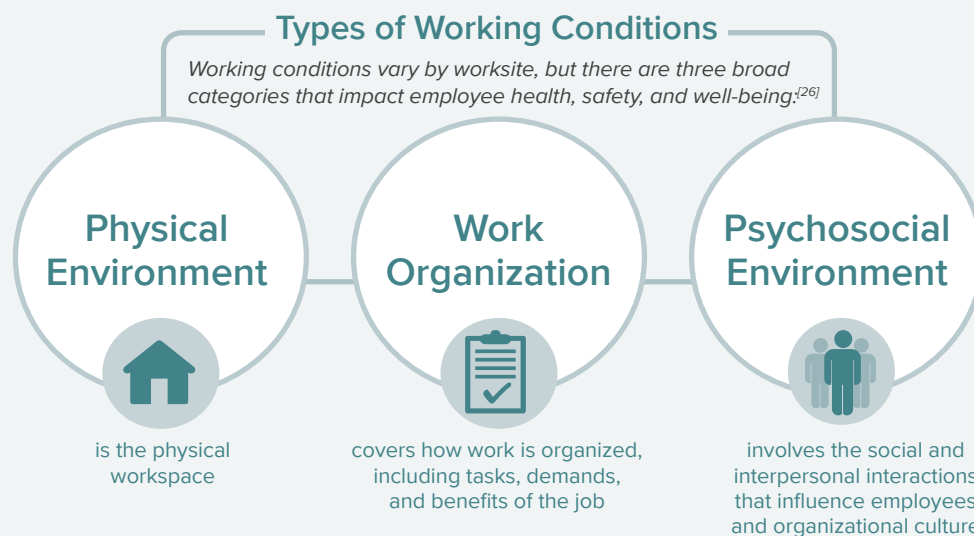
Types of Working Conditions

Working conditions vary by worksite, but there are three broad categories that impact employee health, safety, and well-being:$^{[26]}$

Physical Environment

is the physical workspace

Work Organization

covers how work is organized, including tasks, demands, and benefits of the job

Psychosocial Environment

involves the social and interpersonal interactions that influence employees and organizational culture